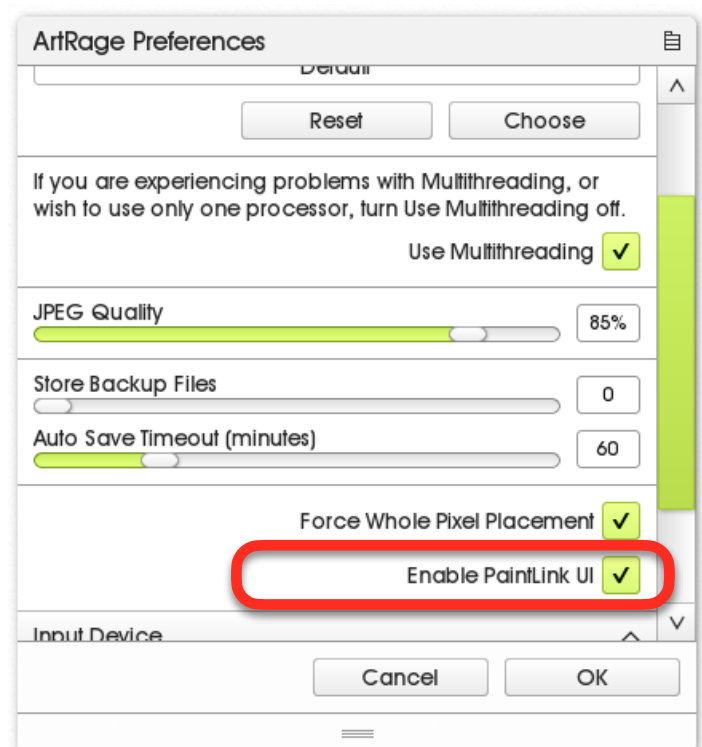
ArtRage Preferences

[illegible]

Reset

Choose

If you are experiencing problems with Multithreading, or wish to use only one processor, turn Use Multithreading off.

Use Multithreading ✓

JPEG Quality

85%

Store Backup Files

0

Auto Save Timeout (minutes)

60

Force Whole Pixel Placement ✓

Enable PaintLink UI ✓

Input Device

Cancel

OK